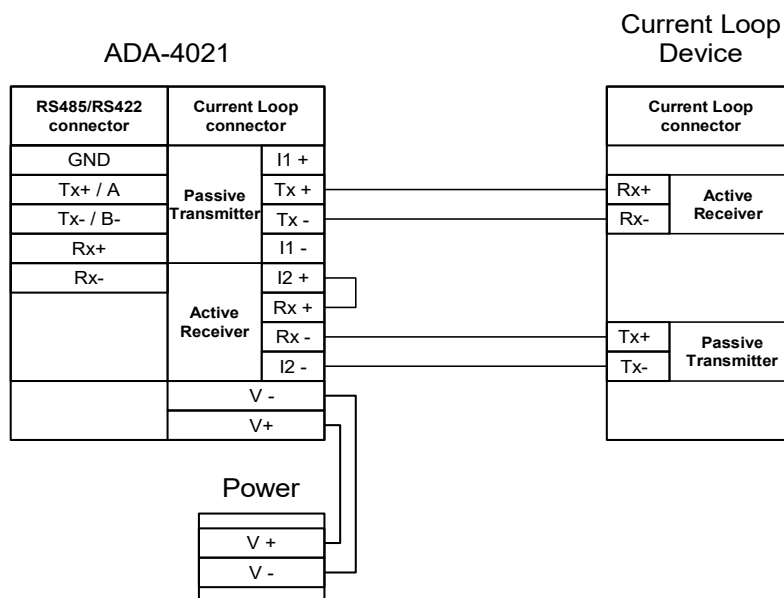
ADA-4021

Current Loop Device

RS485/RS422 connector

Current Loop connector

GND
Tx+ / A
Tx- / B-
Rx+
Rx-

Passive Transmitter

I1 +
Tx +
Tx -
I1 -

Active Receiver

I2 +
Rx +
Rx -
I2 -

V -
V+

Current Loop connector

Rx+
Rx-
Active Receiver

Tx+
Tx-
Passive Transmitter

Power

V +
V -